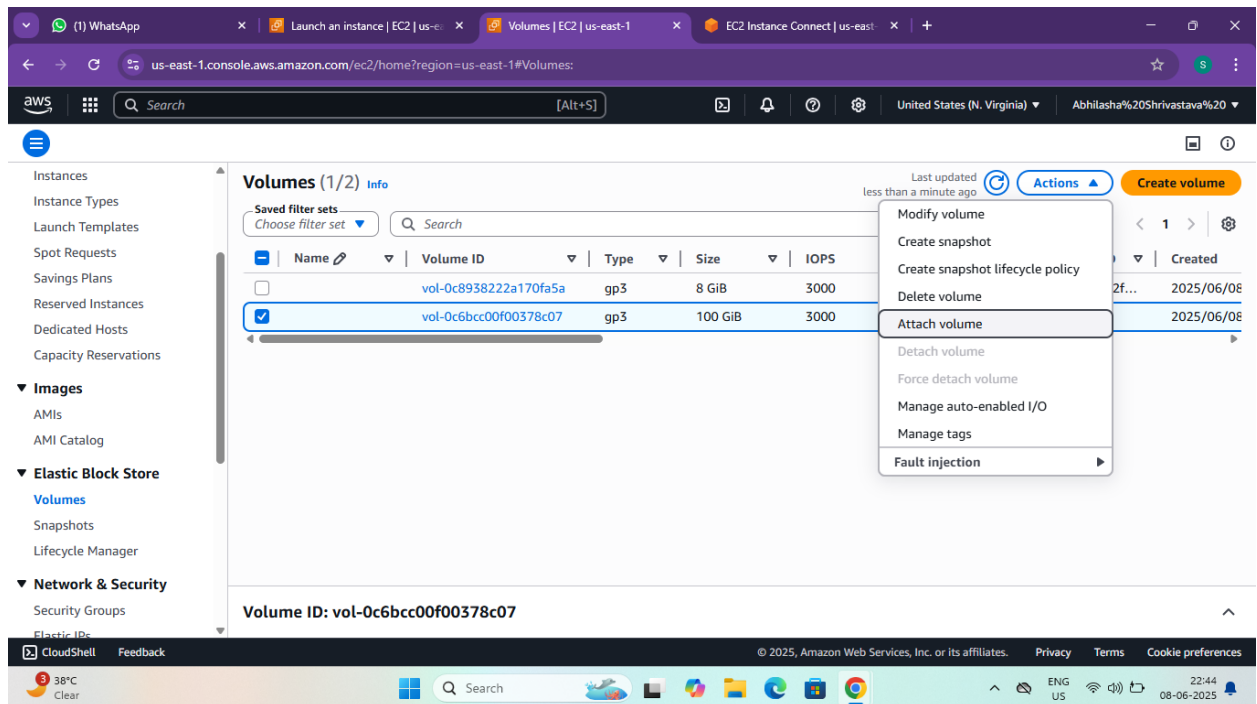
(1) WhatsApp
Launch an instance | EC2 | us-ea
Volumes | EC2 | us-east-1
EC2 Instance Connect | us-east-

us-east-1.console.aws.amazon.com/ec2/home?region=us-east-1#Volumes:

aws
Search
[Alt+S]
United States (N. Virginia) ▼
Abhilasha%20Shrivastava%20 ▼

Instances
Instance Types
Launch Templates
Spot Requests
Savings Plans
Reserved Instances
Dedicated Hosts
Capacity Reservations
▼ Images
AMIs
AMI Catalog
▼ Elastic Block Store
Volumes
Snapshots
Lifecycle Manager
▼ Network & Security
Security Groups
Elastic IPs

Volumes (1/2) Info
Last updated less than a minute ago
Actions ▲
Create volume
Saved filter sets
Choose filter set ▼
Search
1

| | Name | Volume ID | Type | Size | IOPS | | Created |
|---|---|---|---|---|---|---|---|
| ☐ | | vol-0c8938222a170fa5a | gp3 | 8 GiB | 3000 | 2f... | 2025/06/08 |
| ☑ | | vol-0c6bcc00f00378c07 | gp3 | 100 GiB | 3000 | | 2025/06/08 |

Modify volume
Create snapshot
Create snapshot lifecycle policy
Delete volume
Attach volume
Detach volume
Force detach volume
Manage auto-enabled I/O
Manage tags
Fault injection ▶

Volume ID: vol-0c6bcc00f00378c07

CloudShell
Feedback
© 2025, Amazon Web Services, Inc. or its affiliates.
Privacy
Terms
Cookie preferences

3
38°C
Clear
Search
ENG
US
22:44
08-06-2025